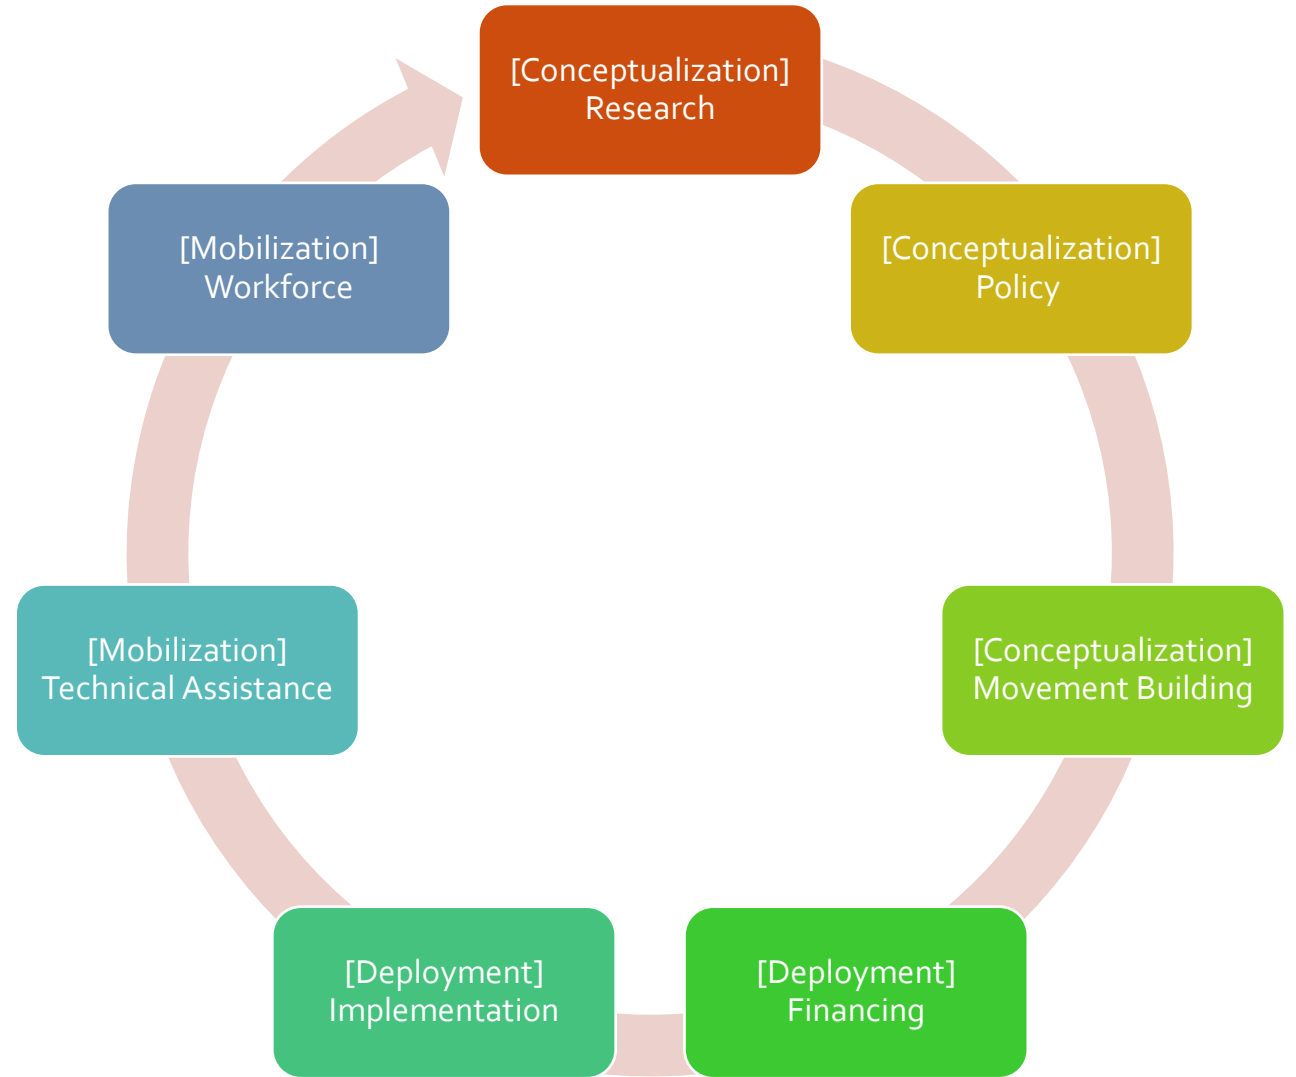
[Conceptualization]
Research

[Conceptualization]
Policy

[Conceptualization]
Movement Building

[Deployment]
Financing

[Deployment]
Implementation

[Mobilization]
Technical Assistance

[Mobilization]
Workforce